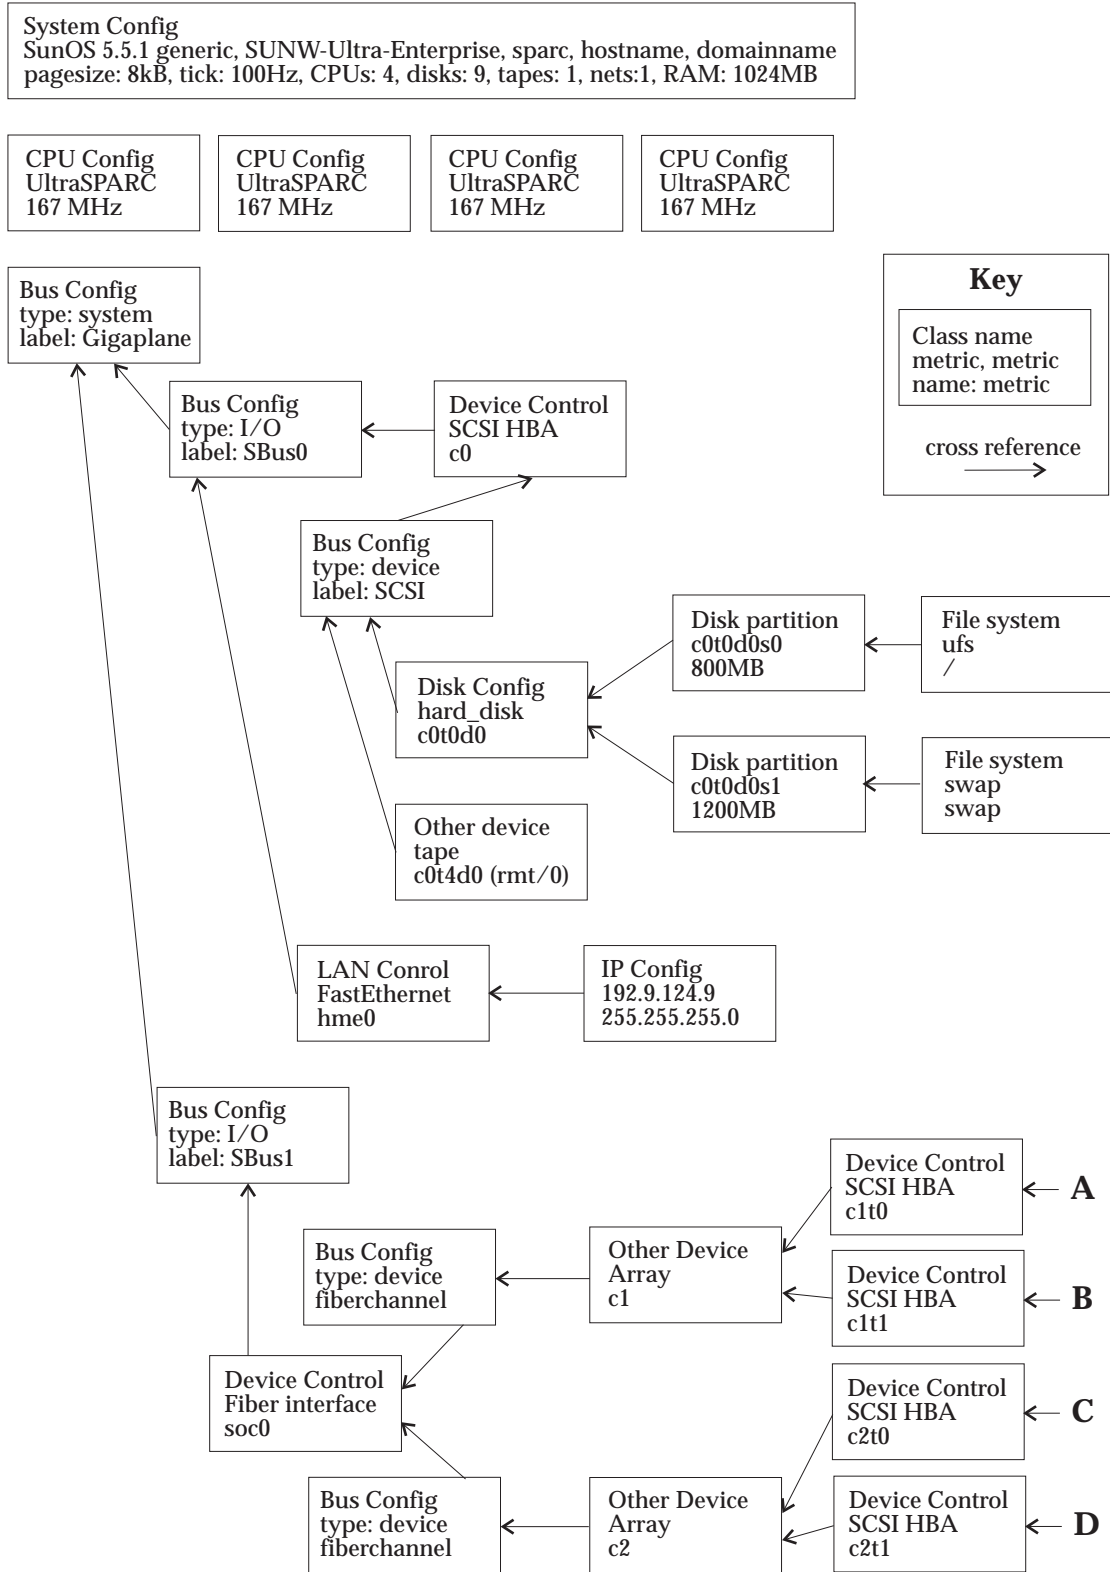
System Config
SunOS 5.5.1 generic, SUNW-Ultra-Enterprise, sparc, hostname, domainname
pagesize: 8kB, tick: 100Hz, CPUs: 4, disks: 9, tapes: 1, nets:1, RAM: 1024MB

CPU Config
UltraSPARC
167 MHz

CPU Config
UltraSPARC
167 MHz

CPU Config
UltraSPARC
167 MHz

CPU Config
UltraSPARC
167 MHz

Bus Config
type: system
label: Gigaplane

Key

Class name
metric, metric
name: metric

cross reference

Bus Config
type: I/O
label: SBus0

Device Control
SCSI HBA
c0

Bus Config
type: device
label: SCSI

Disk partition
c0t0d0s0
800MB

File system
ufs
/

Disk Config
hard_disk
c0t0d0

Disk partition
c0t0d0s1
1200MB

File system
swap
swap

Other device
tape
c0t4d0 (rmt/0)

LAN Conrol
FastEthernet
hme0

IP Config
192.9.124.9
255.255.255.0

Bus Config
type: I/O
label: SBus1

Device Control
SCSI HBA
c1t0

A

Bus Config
type: device
fiberchannel

Other Device
Array
c1

Device Control
SCSI HBA
c1t1

B

Device Control
Fiber interface
soc0

Device Control
SCSI HBA
c2t0

C

Bus Config
type: device
fiberchannel

Other Device
Array
c2

Device Control
SCSI HBA
c2t1

D